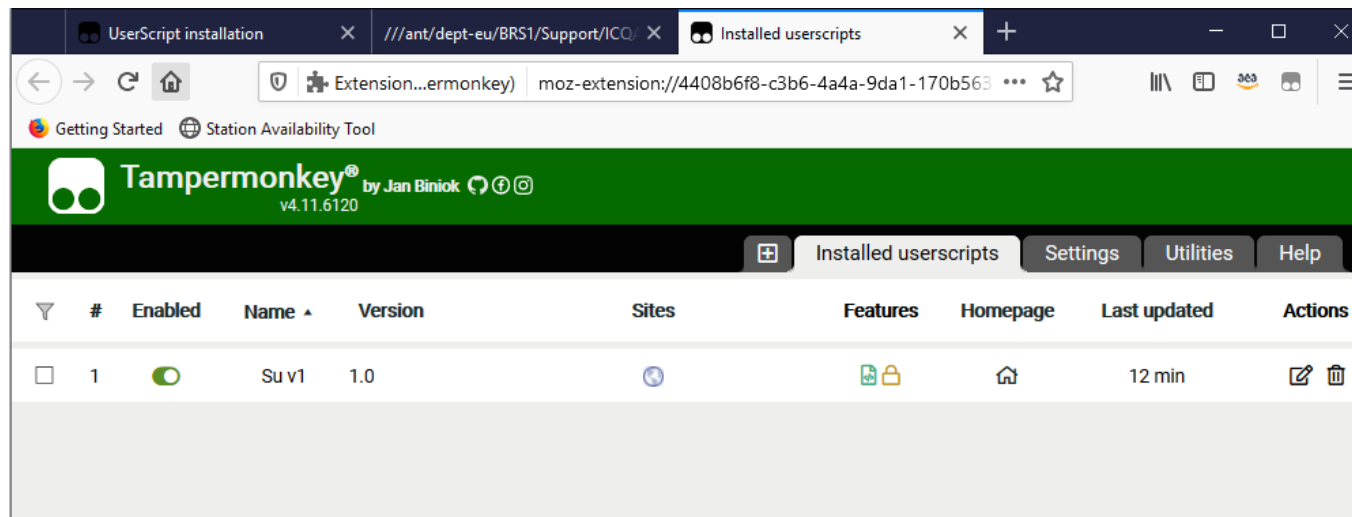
UserScript installation
///ant/dept-eu/BRS1/Support/ICQ/
Installed userscripts

Extension...ermonkey)
moz-extension://4408b6f8-c3b6-4a4a-9da1-170b563

Getting Started
Station Availability Tool

Tampermonkey® by Jan Biniok
v4.11.6120

Installed userscripts
Settings
Utilities
Help

| | # | Enabled | Name ▲ | Version | Sites | Features | Homepage | Last updated | Actions |
|---|---|---|---|---|---|---|---|---|---|
| | 1 | | Su v1 | 1.0 | | | | 12 min | |